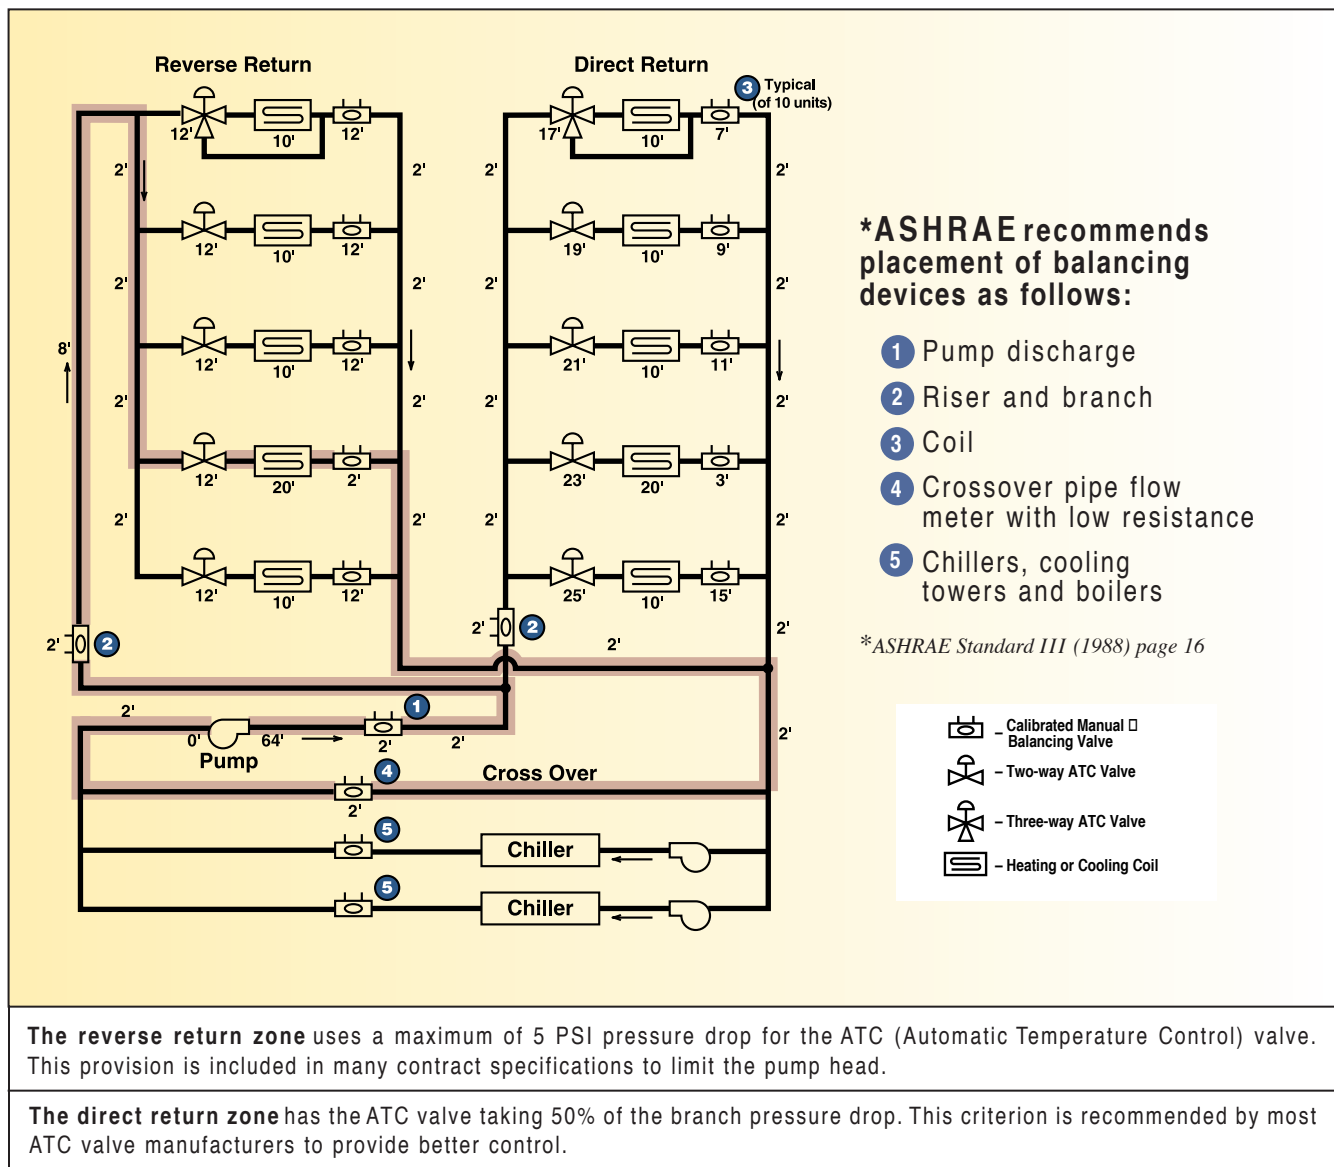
Reverse Return

Direct Return

3 Typical (of 10 units)

12' 10' 12'
2' 2'
12' 10' 12'
2' 2'
12' 10' 12'
8'
2' 2'
12' 20' 2'
2' 2'
12' 10' 12'
2' 2

17' 10' 7'
2' 2'
19' 10' 9'
2' 2'
21' 10' 11'
2' 2'
23' 20' 3'
2' 2'
25' 10' 15'
2' 2 2'
2'

2' 1
0' 64' 2' 2'
Pump
4 Cross Over 2'
2'
5 Chiller
5 Chiller

*ASHRAE recommends placement of balancing devices as follows:

1 Pump discharge
2 Riser and branch
3 Coil
4 Crossover pipe flow meter with low resistance
5 Chillers, cooling towers and boilers

*ASHRAE Standard III (1988) page 16

– Calibrated Manual Balancing Valve
– Two-way ATC Valve
– Three-way ATC Valve
– Heating or Cooling Coil

The reverse return zone uses a maximum of 5 PSI pressure drop for the ATC (Automatic Temperature Control) valve. This provision is included in many contract specifications to limit the pump head.

The direct return zone has the ATC valve taking 50% of the branch pressure drop. This criterion is recommended by most ATC valve manufacturers to provide better control.